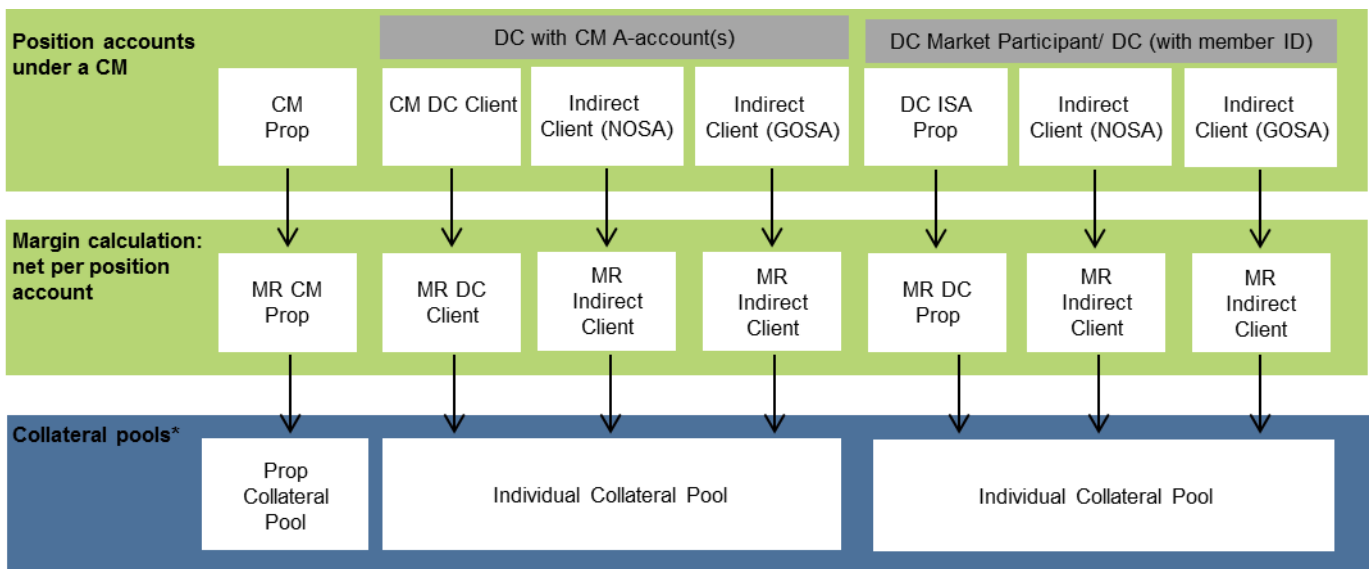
Position accounts under a CM

DC with CM A-account(s)

DC Market Participant/ DC (with member ID)

CM Prop

CM DC Client

Indirect Client (NOSA)

Indirect Client (GOSA)

DC ISA Prop

Indirect Client (NOSA)

Indirect Client (GOSA)

Margin calculation: net per position account

MR CM Prop

MR DC Client

MR Indirect Client

MR Indirect Client

MR DC Prop

MR Indirect Client

MR Indirect Client

Collateral pools*

Prop Collateral Pool

Individual Collateral Pool

Individual Collateral Pool